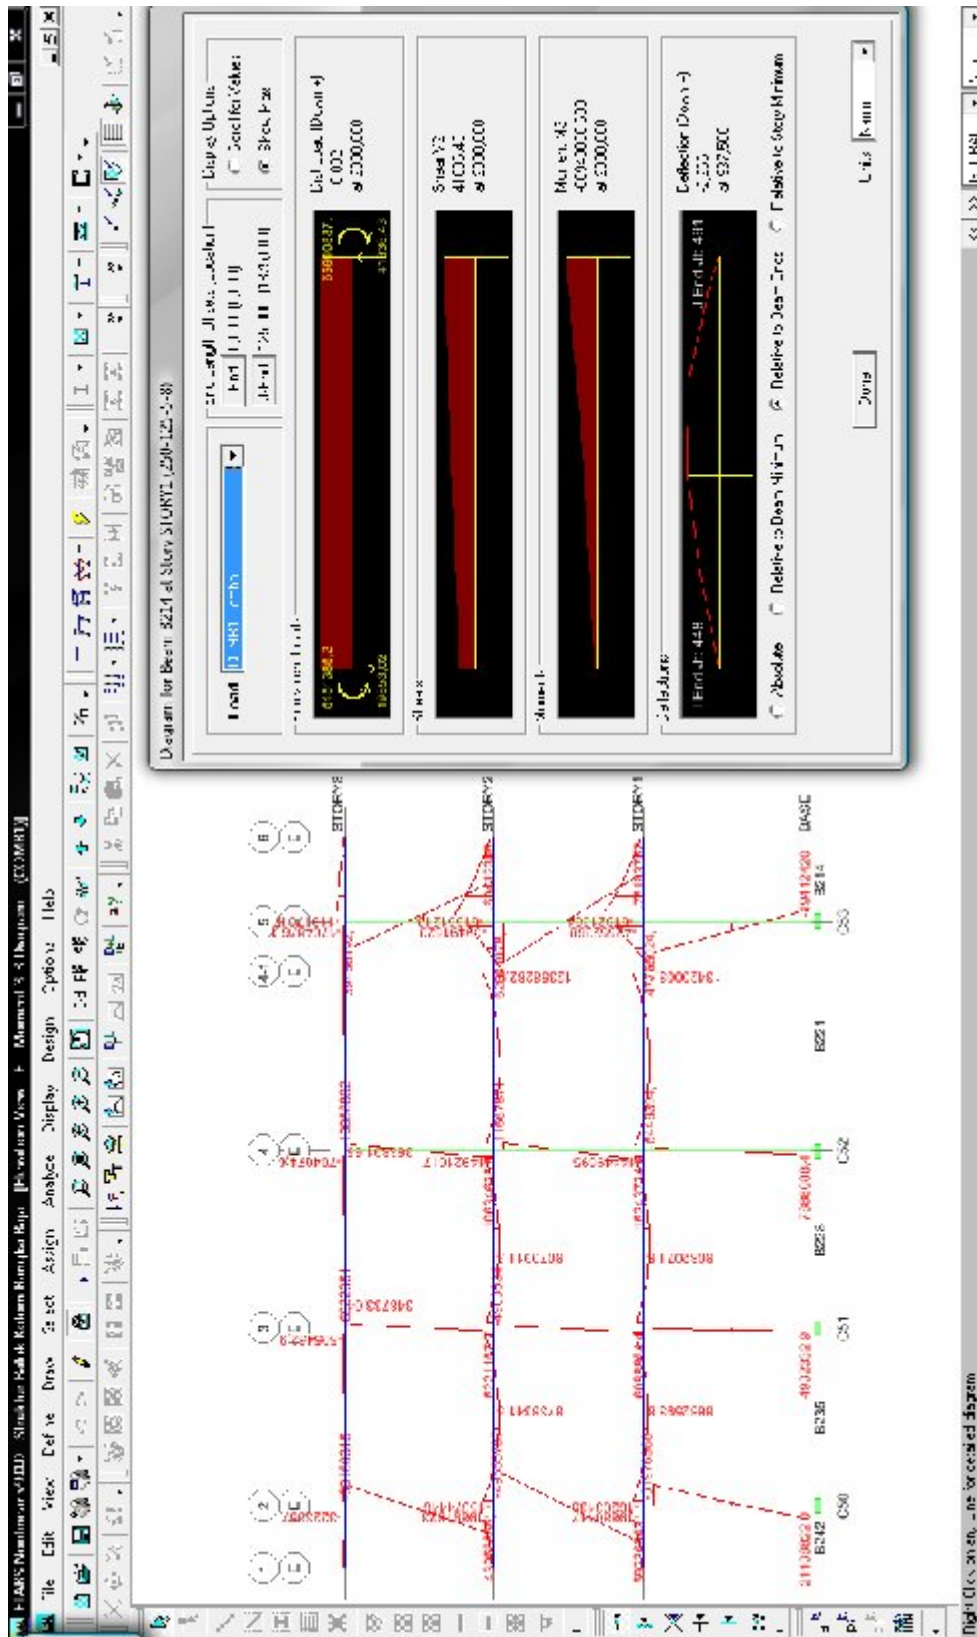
ETABS Nonlinear v9.0.0 - Struktur Balok Kolom [Elevation View 1 - Moment 3-3 Diagram (COMB1)]

File Edit View Define Draw Select Assign Analyze Display Design Options Help

Diagram for Beam B221 at Story STORY1 (250-125-0-8)

Load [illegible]

Equivalent Loads

Shear

Moment

Deflection

Absolute  Relative to Beam Minimum  Relative to Beam Ends  Relative to Story Minimum

Display Options
Scroll for Values
Show Max

Dist Load (Down +)
0.002
at 2300.000

Shear V2
4100.42
at 2300.000

Moment M3
-4094000.000
at 2300.000

Deflection (Down +)
5.233
at 937.500

Units N-mm

Done

STORY3
STORY2
STORY1
BASE

1 2 3 4 5 6

C50 C51 C52 C53
B242 B235 B228 B221 B214

Right Click on any frame for detailed diagram